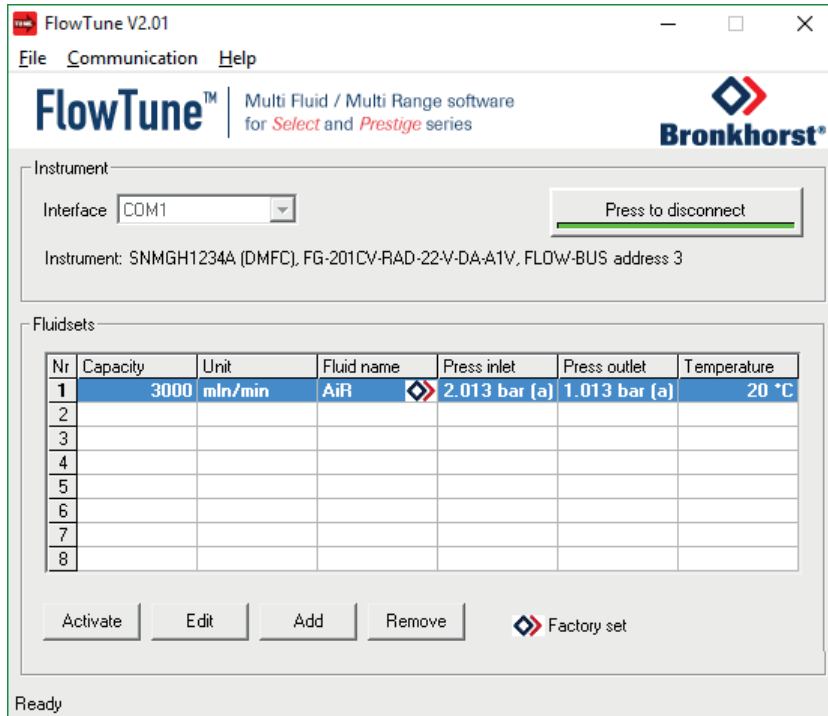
FlowTune V2.01

File Communication Help

FlowTune™ Multi Fluid / Multi Range software for Select and Prestige series

Bronkhorst®

Instrument

Interface COM1

Press to disconnect

Instrument: SNMGH1234A (DMFC), FG-201CV-RAD-22-V-DA-A1V, FLOW-BUS address 3

Fluidsets

| Nr | Capacity | Unit | Fluid name | Press inlet | Press outlet | Temperature |
|---|---|---|---|---|---|---|
| 1 | 3000 | mln/min | AiR | 2.013 bar (a) | 1.013 bar (a) | 20 °C |
| 2 | | | | | | |
| 3 | | | | | | |
| 4 | | | | | | |
| 5 | | | | | | |
| 6 | | | | | | |
| 7 | | | | | | |
| 8 | | | | | | |

Activate Edit Add Remove

Factory set

Ready